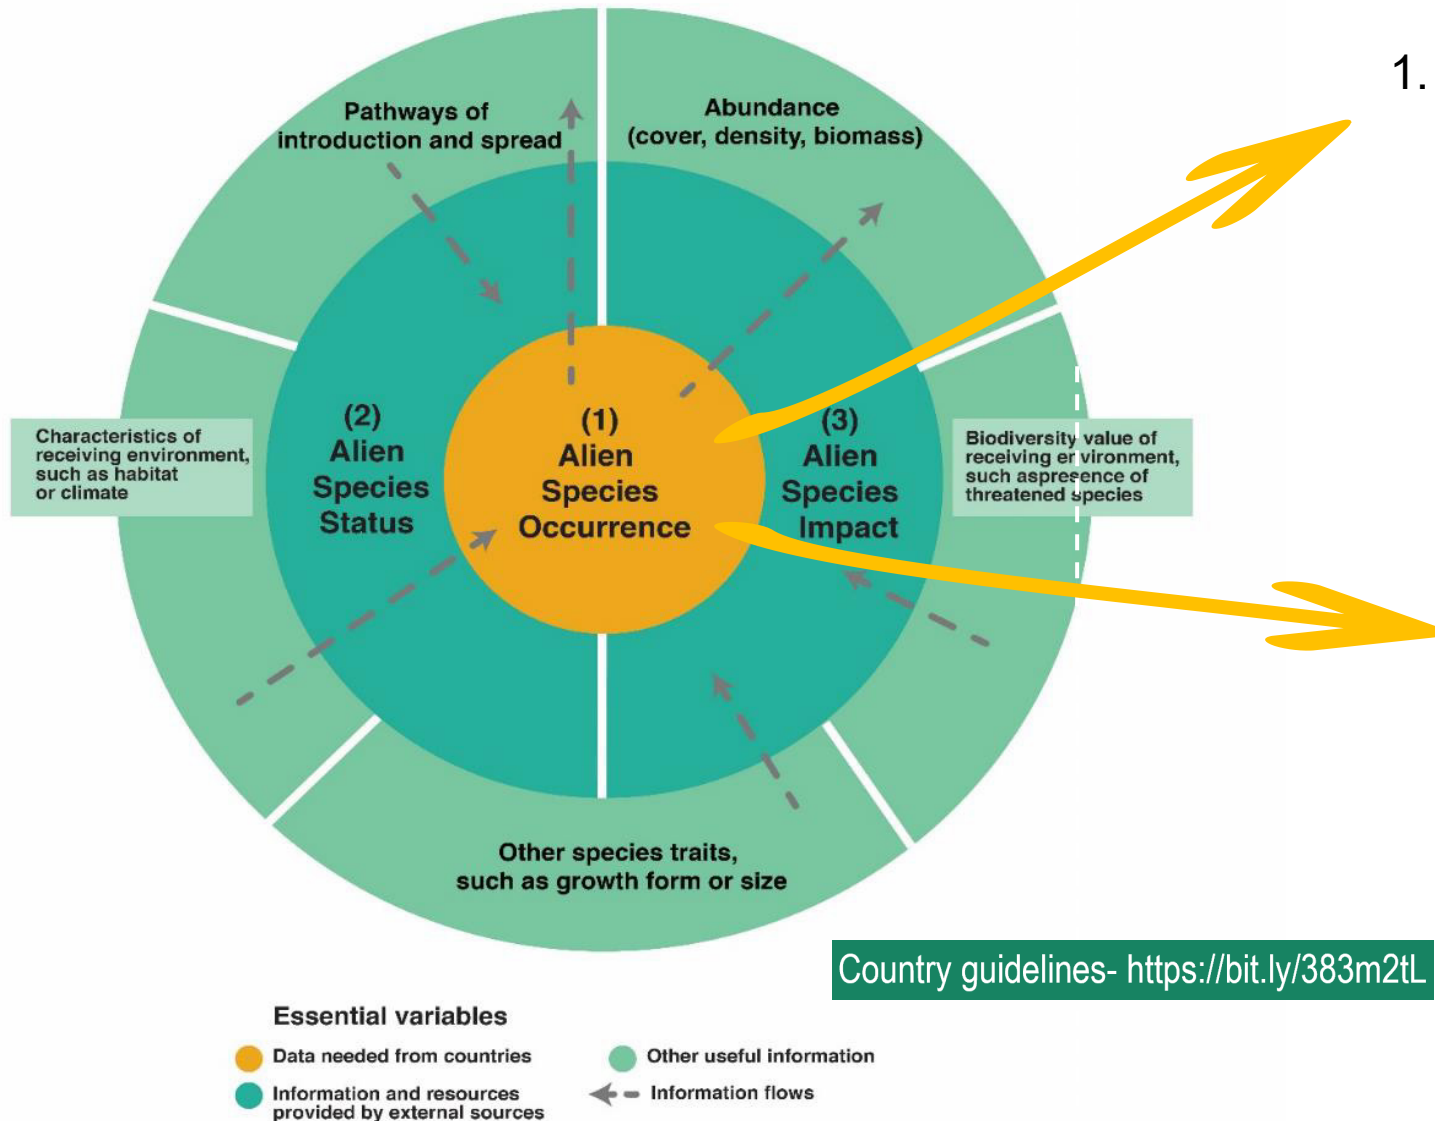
1.

Pathways of introduction and spread

Abundance (cover, density, biomass)

Characteristics of receiving environment, such as habitat or climate

(2) Alien Species Status

(1) Alien Species Occurrence

(3) Alien Species Impact

Biodiversity value of receiving environment, such as presence of threatened species

Other species traits, such as growth form or size

Country guidelines- https://bit.ly/383m2tL

Essential variables

Data needed from countries

Other useful information

Information and resources provided by external sources

Information flows